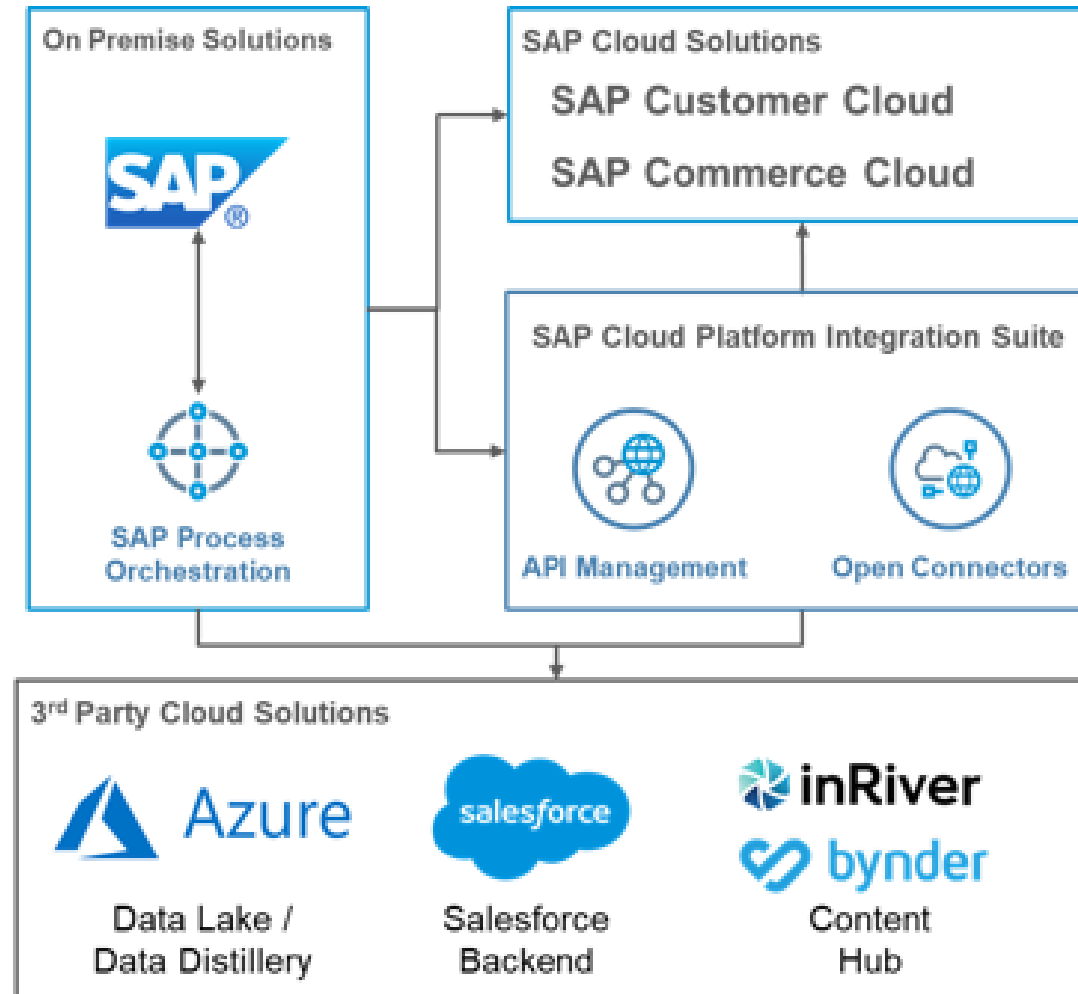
On Premise Solutions

SAP
®

SAP Process Orchestration

SAP Cloud Solutions

SAP Customer Cloud

SAP Commerce Cloud

SAP Cloud Platform Integration Suite

API Management

Open Connectors

3$^{rd}$ Party Cloud Solutions

Azure

Data Lake / Data Distillery

salesforce

Salesforce Backend

inRiver

bynder

Content Hub